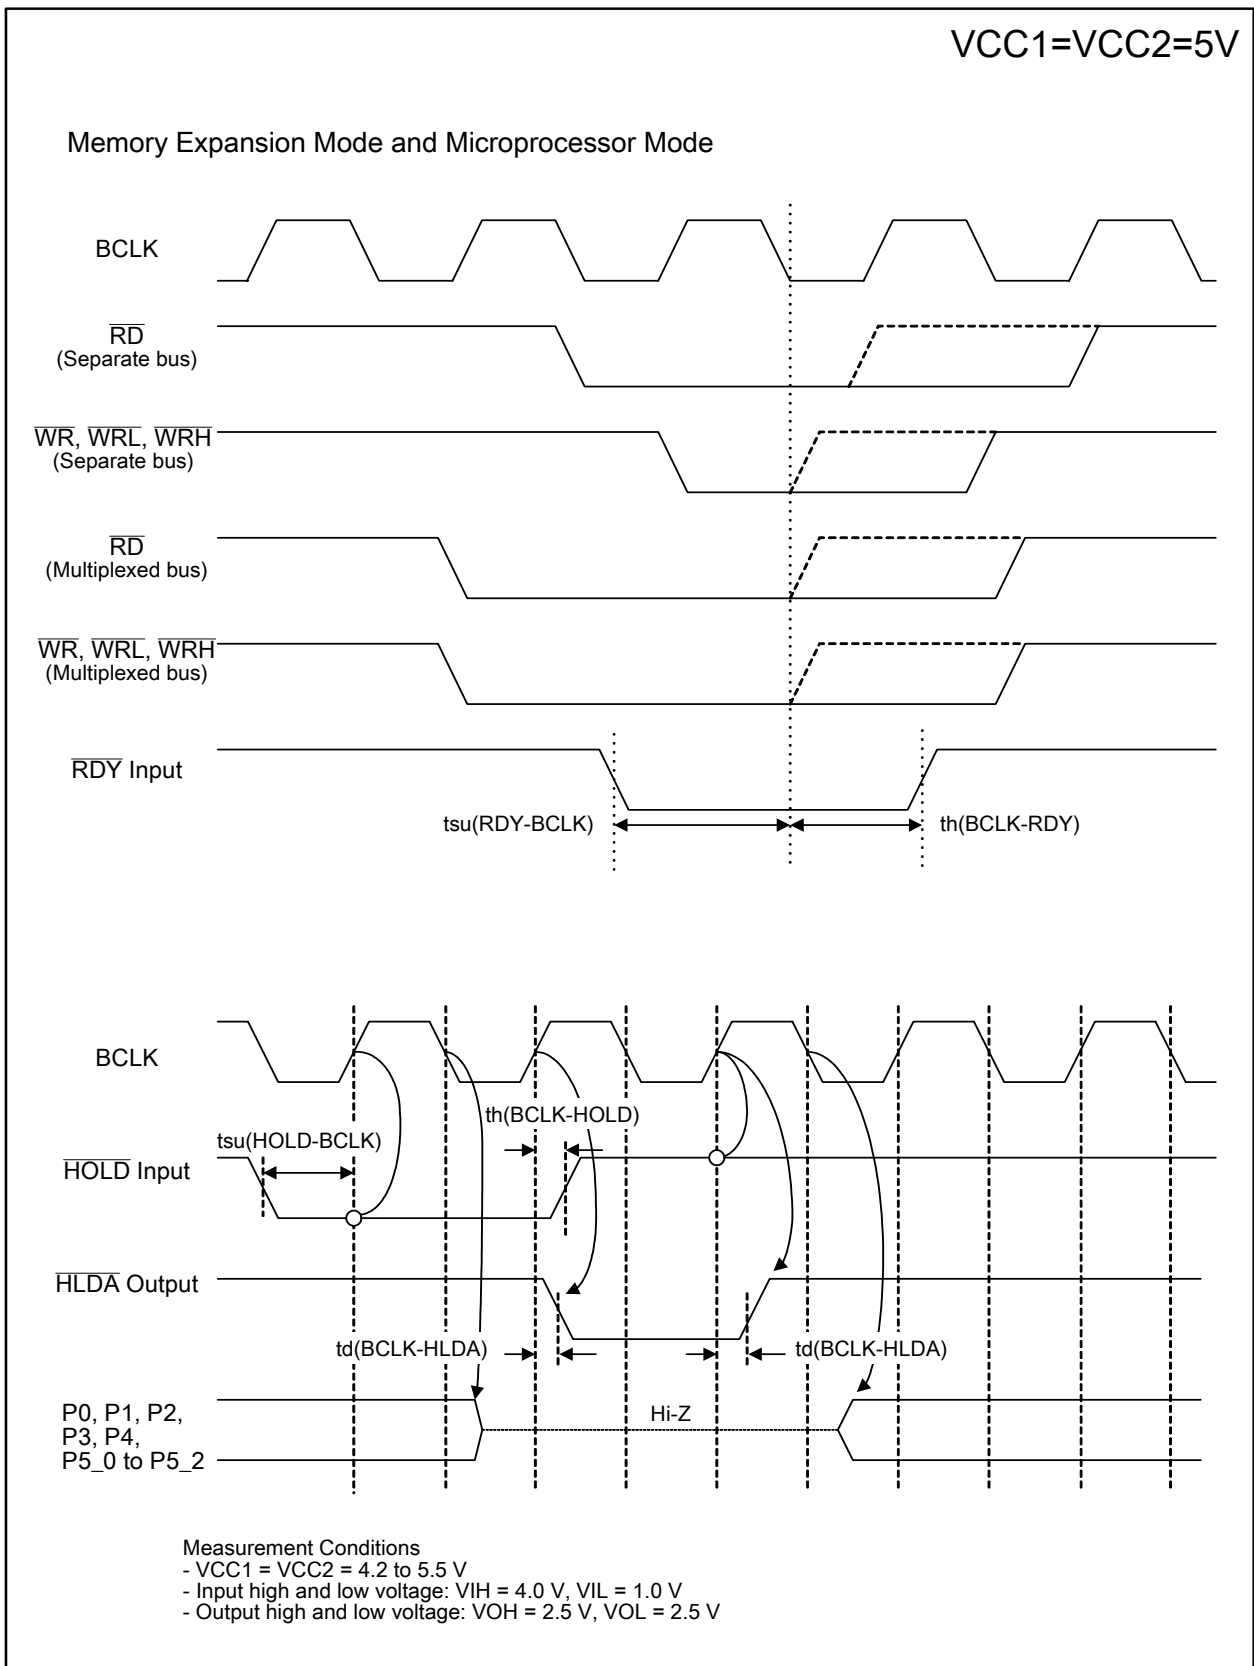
VCC1=VCC2=5V

Memory Expansion Mode and Microprocessor Mode

BCLK

$\overline{RD}$
(Separate bus)

$\overline{WR}$, $\overline{WRL}$, $\overline{WRH}$
(Separate bus)

$\overline{RD}$
(Multiplexed bus)

$\overline{WR}$, $\overline{WRL}$, $\overline{WRH}$
(Multiplexed bus)

$\overline{RDY}$ Input

tsu(RDY-BCLK)

th(BCLK-RDY)

BCLK

th(BCLK-HOLD)

tsu(HOLD-BCLK)

$\overline{HOLD}$ Input

$\overline{HLDA}$ Output

td(BCLK-HLDA)

td(BCLK-HLDA)

P0, P1, P2, P3, P4, P5_0 to P5_2

Hi-Z

Measurement Conditions
- VCC1 = VCC2 = 4.2 to 5.5 V
- Input high and low voltage: VIH = 4.0 V, VIL = 1.0 V
- Output high and low voltage: VOH = 2.5 V, VOL = 2.5 V